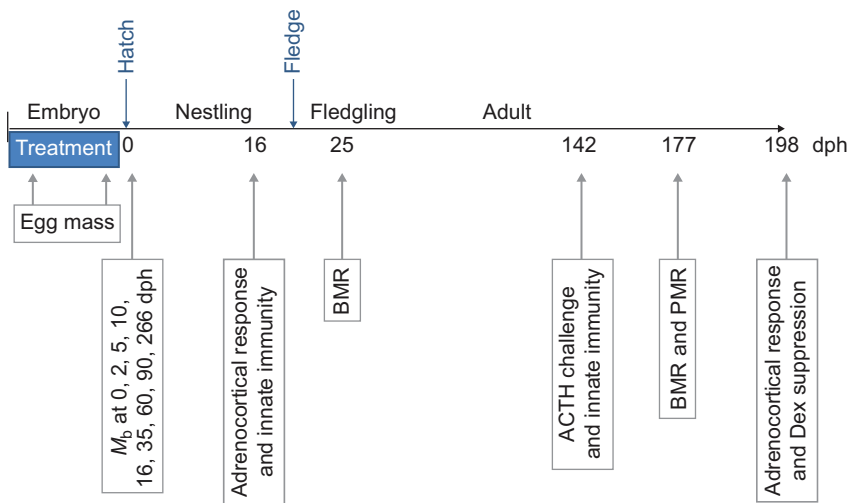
Hatch

Fledge

Embryo

Nestling

Fledgling

Adult

Treatment

0

16

25

142

177

198

dph

Egg mass

$M_b$ at 0, 2, 5, 10, 16, 35, 60, 90, 266 dph

Adrenocortical response and innate immunity

BMR

ACTH challenge and innate immunity

BMR and PMR

Adrenocortical response and Dex suppression